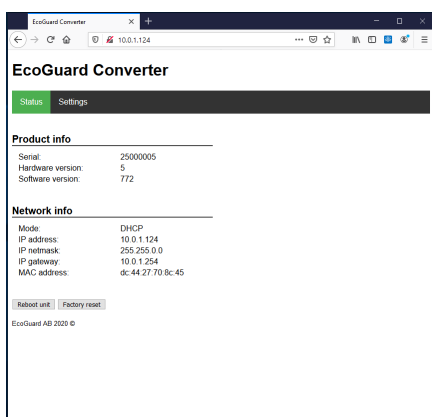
EcoGuard Converter
10.0.1.124

EcoGuard Converter

Status Settings

Product info

| | |
|---|---|
| Serial: | 25000005 |
| Hardware version: | 5 |
| Software version: | 772 |

Network info

| | |
|---|---|
| Mode: | DHCP |
| IP address: | 10.0.1.124 |
| IP netmask: | 255.255.0.0 |
| IP gateway: | 10.0.1.254 |
| MAC address: | dc:44:27:70:8c:45 |

Reboot unit Factory reset

EcoGuard AB 2020 ©